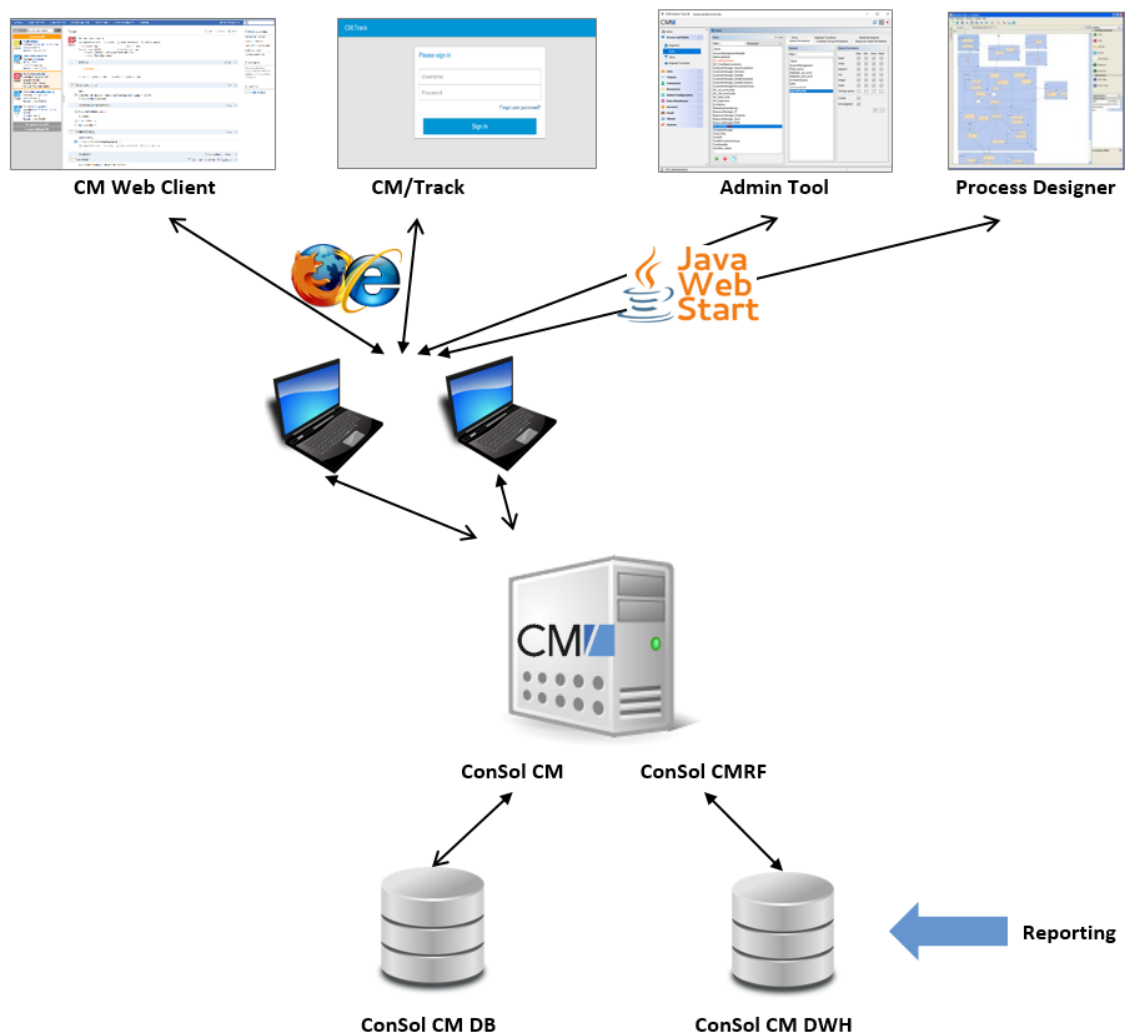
CM/Track

Please sign in

Username

Password

Forgot your password?

Sign in

CM Web Client

CM/Track

Admin Tool

Process Designer

Java Web Start

CM

ConSol CM

ConSol CMRF

Reporting

ConSol CM DB

ConSol CM DWH